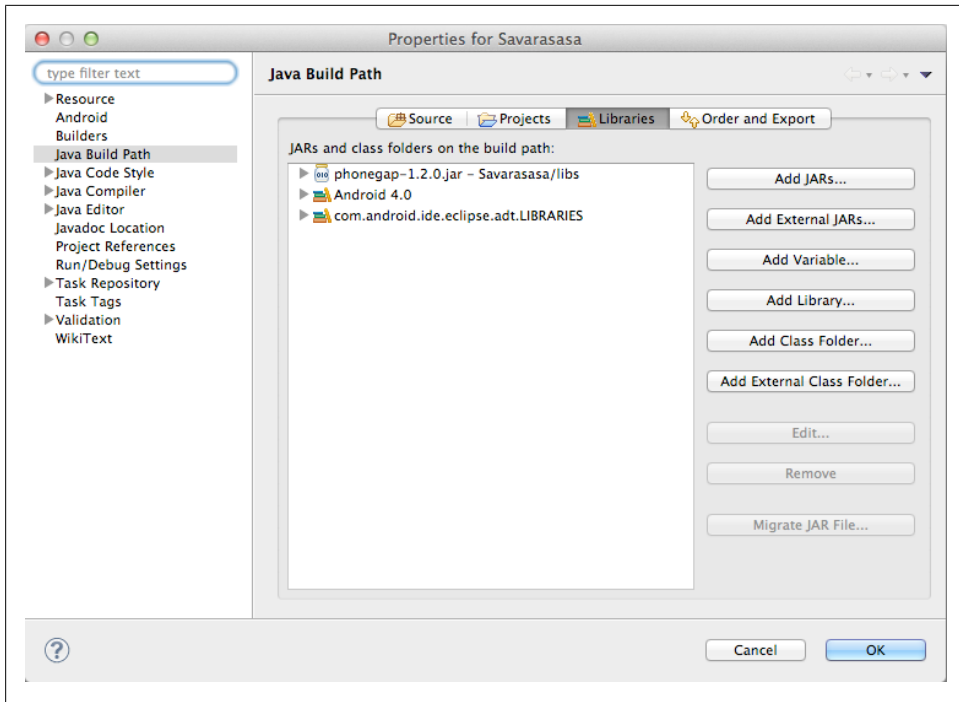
Properties for Savarasasa

type filter text

Resource
Android
Builders
Java Build Path
Java Code Style
Java Compiler
Java Editor
Javadoc Location
Project References
Run/Debug Settings
Task Repository
Task Tags
Validation
WikiText

Java Build Path

Source
Projects
Libraries
Order and Export

JARs and class folders on the build path:

phonegap-1.2.0.jar - Savarasasa/libs
Android 4.0
com.android.ide.eclipse.adt.LIBRARIES

Add JARs...
Add External JARs...
Add Variable...
Add Library...
Add Class Folder...
Add External Class Folder...
Edit...
Remove
Migrate JAR File...

?

Cancel
OK